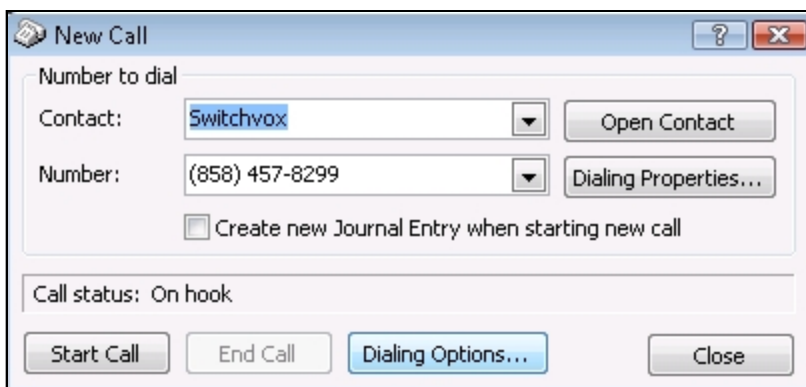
New Call

?

Number to dial

Contact: Switchvox

Open Contact

Number: (858) 457-8299

Dialing Properties...

Create new Journal Entry when starting new call

Call status: On hook

Start Call

End Call

Dialing Options...

Close